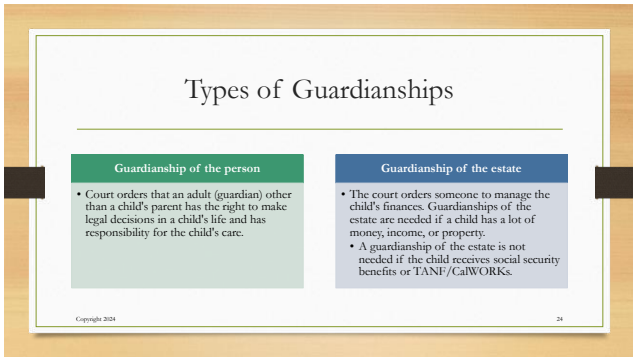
Types of Guardianships

Guardianship of the person

• Court orders that an adult (guardian) other than a child's parent has the right to make legal decisions in a child's life and has responsibility for the child's care.

Guardianship of the estate

• The court orders someone to manage the child's finances. Guardianships of the estate are needed if a child has a lot of money, income, or property.
• A guardianship of the estate is not needed if the child receives social security benefits or TANF/CalWORKs.

Copyright 2024

24